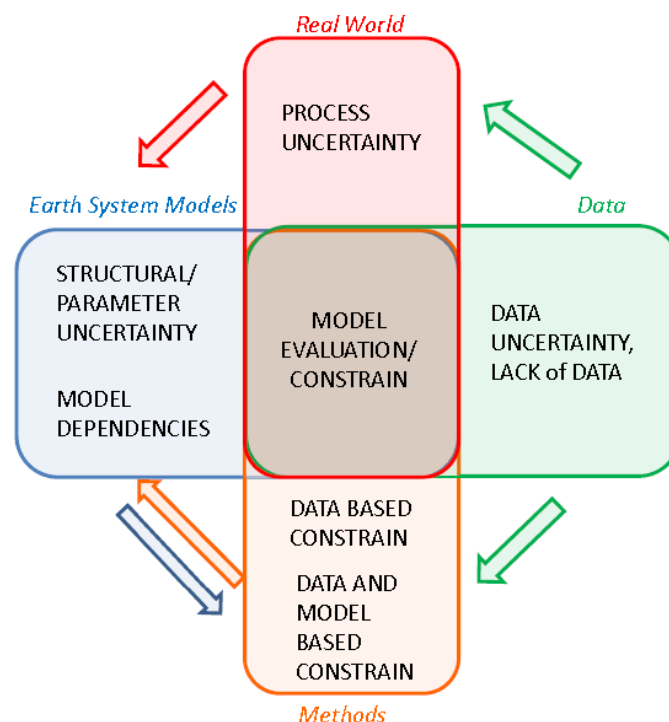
Real World

PROCESS UNCERTAINTY

Earth System Models

Data

STRUCTURAL/ PARAMETER UNCERTAINTY

MODEL DEPENDENCIES

MODEL EVALUATION/ CONSTRAIN

DATA UNCERTAINTY, LACK of DATA

DATA BASED CONSTRAIN

DATA AND MODEL BASED CONSTRAIN

Methods